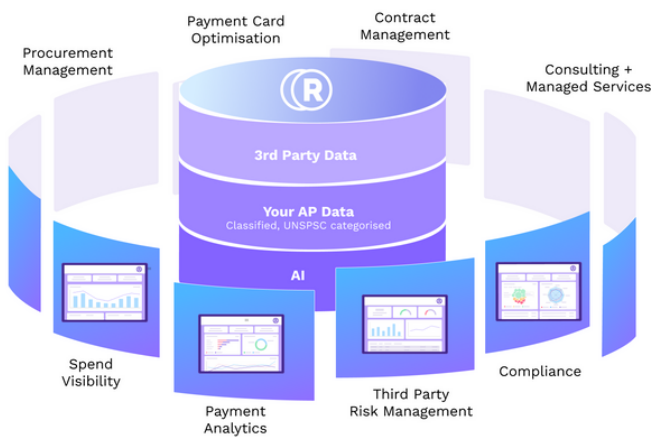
Payment Card Optimisation

Contract Management

Procurement Management

Consulting + Managed Services

3rd Party Data

Your AP Data

Classified, UNSPSC categorised

AI

Spend Visibility

Payment Analytics

Third Party Risk Management

Compliance